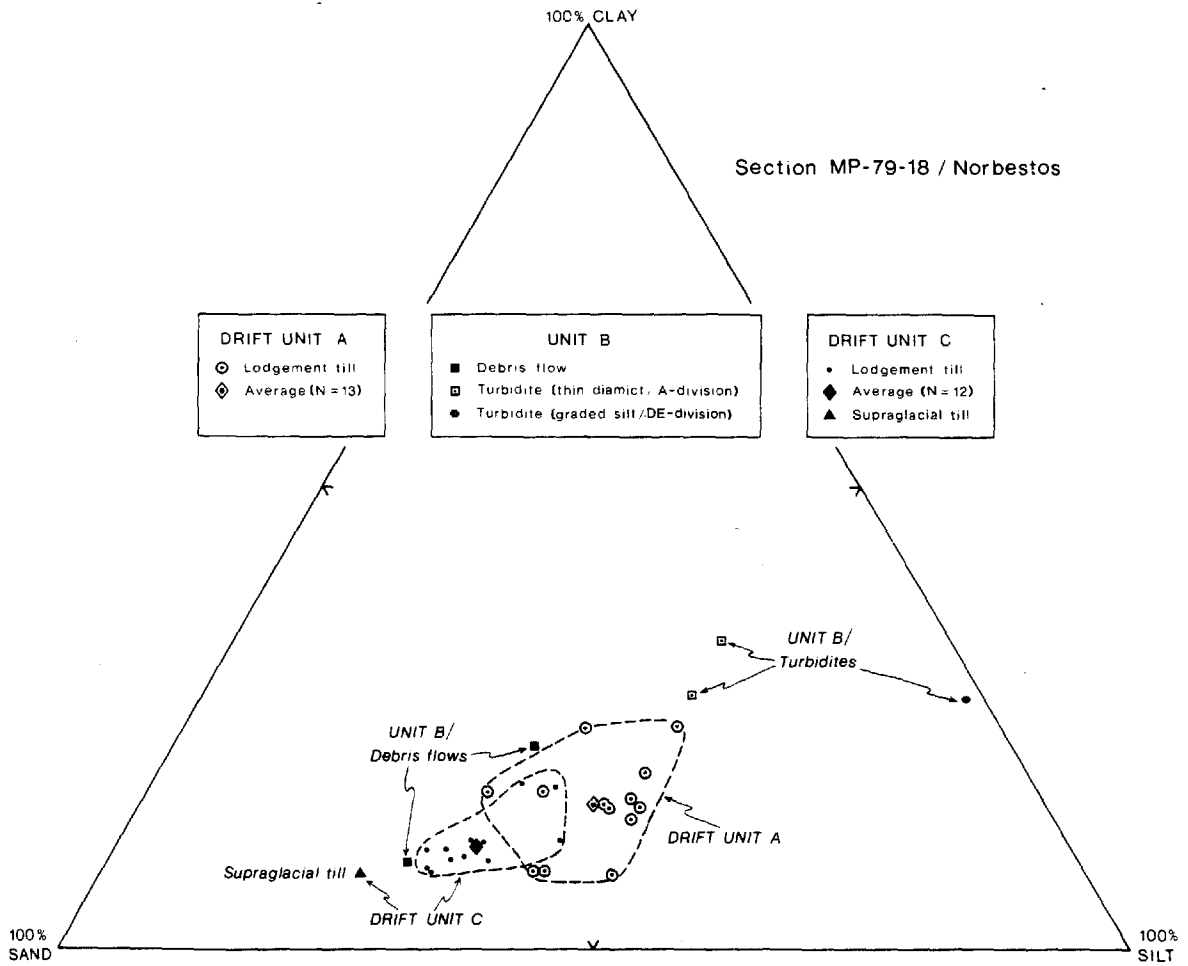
100% CLAY

Section MP-79-18 / Norbestos

DRIFT UNIT A
Lodgement till
Average (N = 13)

UNIT B
Debris flow
Turbidite (thin diamict, A-division)
Turbidite (graded silt/DE-division)

DRIFT UNIT C
Lodgement till
Average (N = 12)
Supraglacial till

UNIT B/
Turbidites

UNIT B/
Debris flows

DRIFT UNIT A

Supraglacial till

DRIFT UNIT C

100%
SAND

100%
SILT